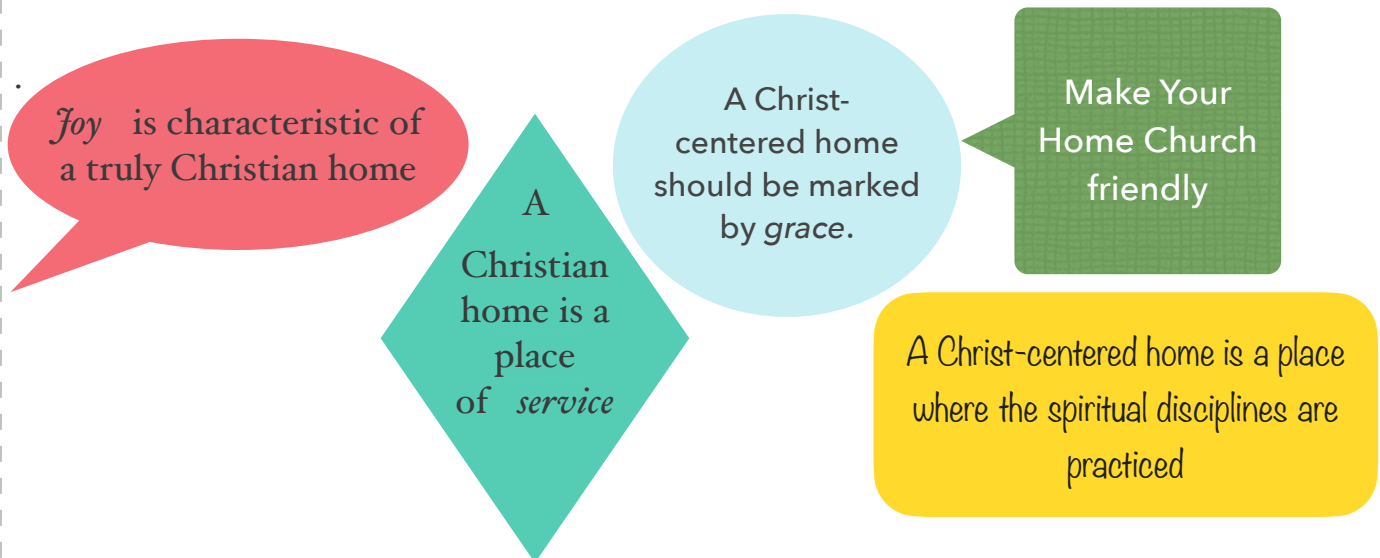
.

*Joy* is characteristic of a truly Christian home

A Christian home is a place of *service*

A Christ-centered home should be marked by *grace*.

Make Your Home Church friendly

A Christ-centered home is a place where the spiritual disciplines are practiced